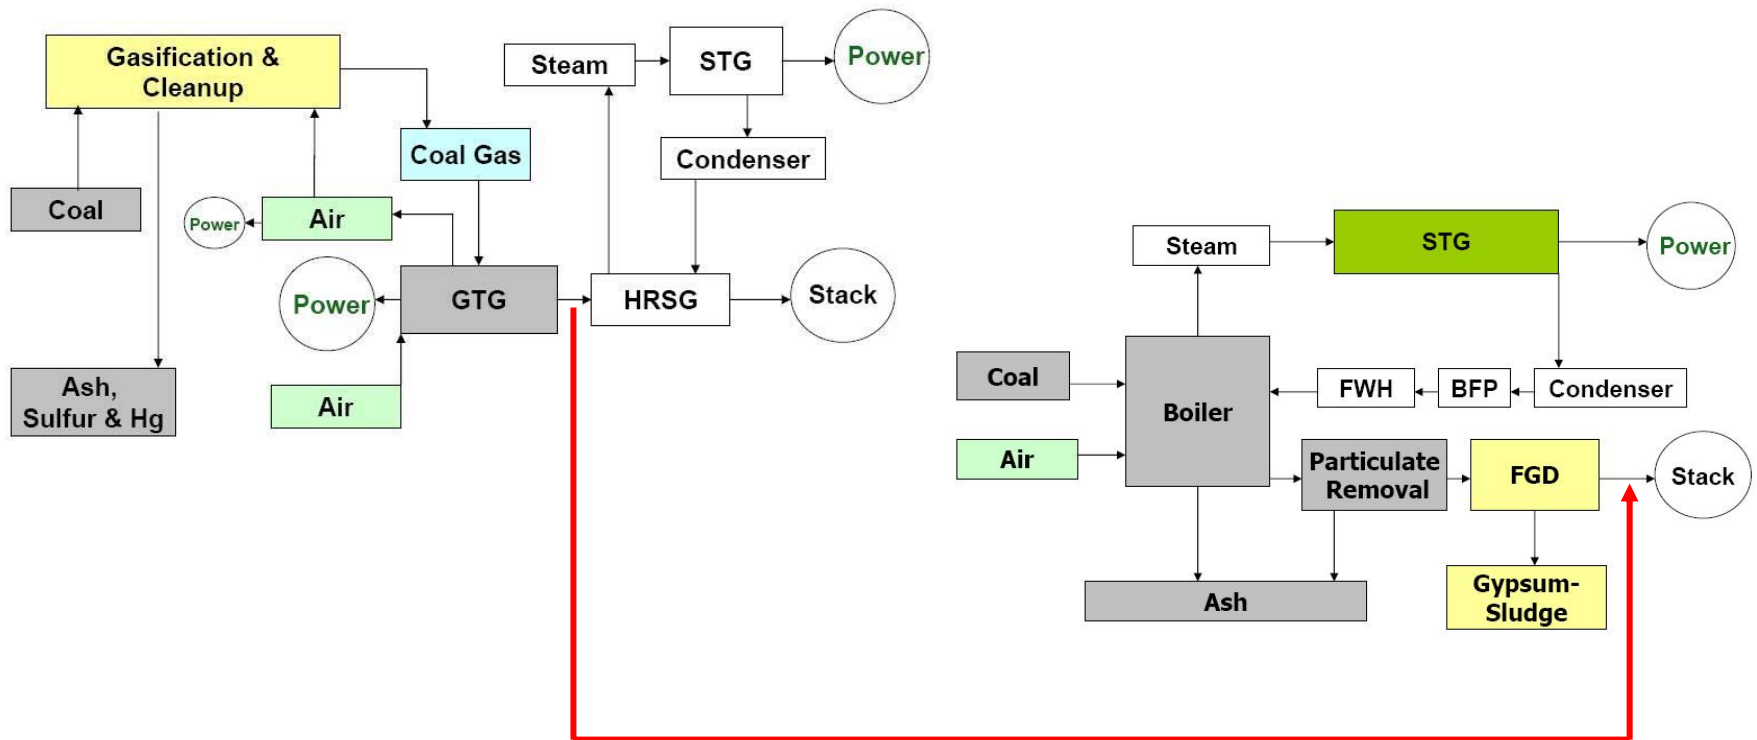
Gasification & Cleanup

Steam

STG

Power

Coal Gas

Condenser

Coal

Power

Air

Power

GTG

HRSG

Stack

Ash, Sulfur & Hg

Air

Steam

STG

Power

Coal

Boiler

FWH

BFP

Condenser

Air

Particulate Removal

FGD

Stack

Ash

Gypsum-Sludge